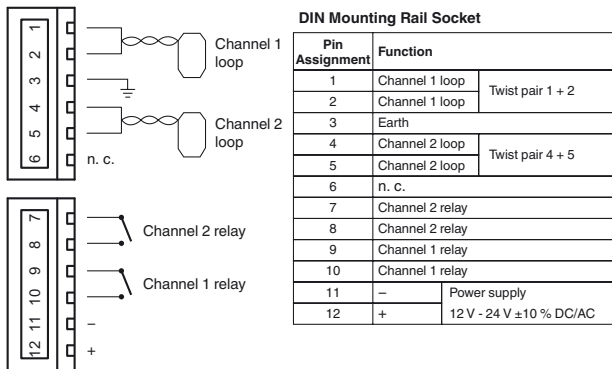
1
2
3
4
5
6
Channel 1 loop
Channel 2 loop
n. c.

7
8
9
10
11
12
Channel 2 relay
Channel 1 relay
–
+

DIN Mounting Rail Socket

| Pin Assignment | Function | |
|---|---|---|
| 1 | Channel 1 loop | Twist pair 1 + 2 |
| 2 | Channel 1 loop | |
| 3 | Earth | |
| 4 | Channel 2 loop | Twist pair 4 + 5 |
| 5 | Channel 2 loop | |
| 6 | n. c. | |
| 7 | Channel 2 relay | |
| 8 | Channel 2 relay | |
| 9 | Channel 1 relay | |
| 10 | Channel 1 relay | |
| 11 | – | Power supply |
| 12 | + | 12 V - 24 V ±10 % DC/AC |